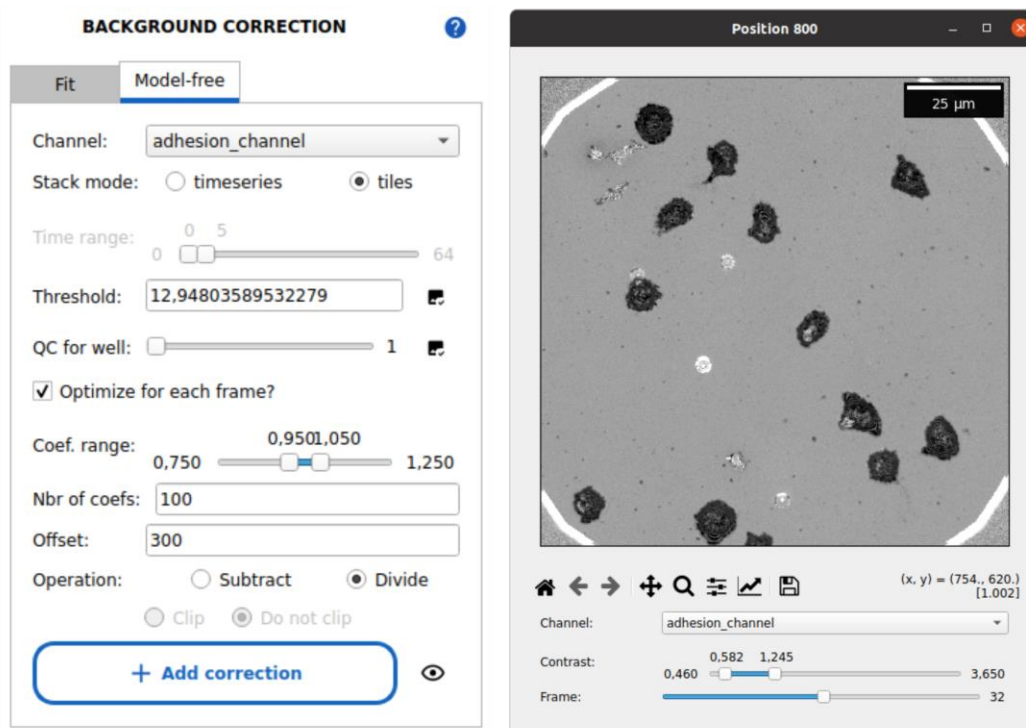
BACKGROUND CORRECTION

?

Fit

Model-free

Channel: adhesion_channel

Stack mode: timeseries tiles

Time range: 0 5
0 64

Threshold: 12,94803589532279

QC for well: 1

Optimize for each frame?

Coef. range: 0,9501,050
0,750 1,250

Nbr of coefs: 100

Offset: 300

Operation: Subtract Divide

Clip Do not clip

+ Add correction

Position 800

25 µm

(x, y) = (754., 620.)
[1.002]

Channel: adhesion_channel

Contrast: 0,582 1,245
0,460 3,650

Frame: 32